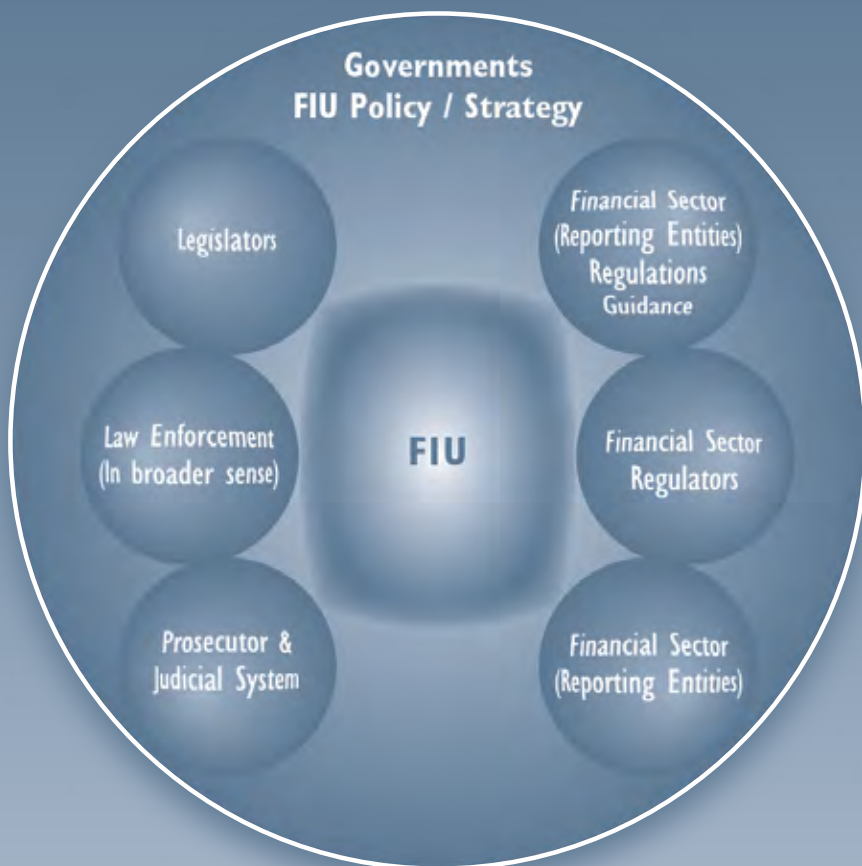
Governments
FIU Policy / Strategy

Legislators

Financial Sector
(Reporting Entities)
Regulations
Guidance

Law Enforcement
(In broader sense)

FIU

Financial Sector
Regulators

Prosecutor &
Judicial System

Financial Sector
(Reporting Entities)